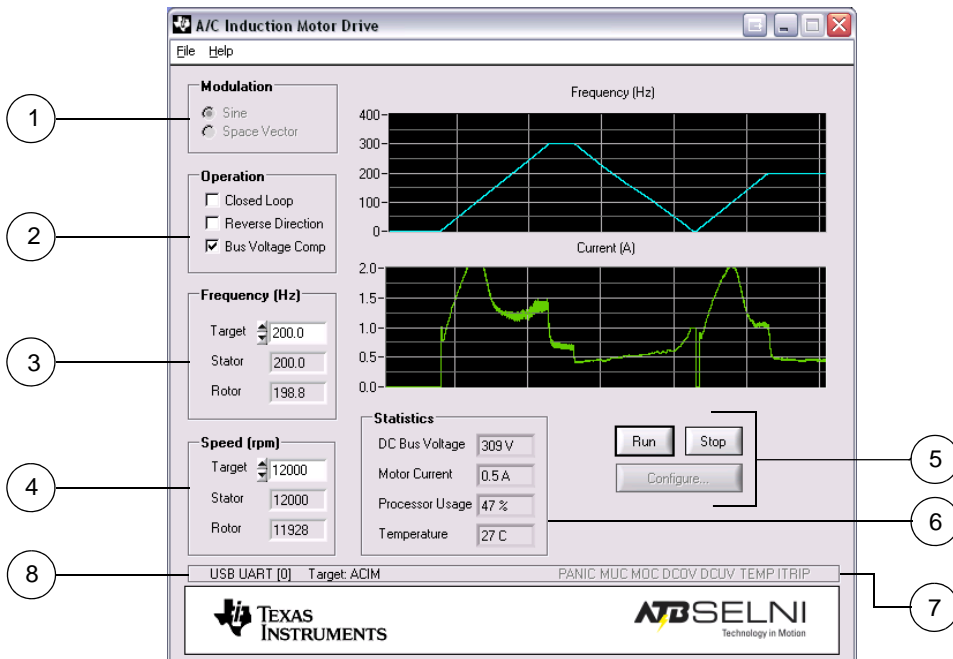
A/C Induction Motor Drive

File Help

Modulation
Sine
Space Vector

Operation
Closed Loop
Reverse Direction
Bus Voltage Comp

Frequency (Hz)
Target 200.0
Stator 200.0
Rotor 198.8

Speed (rpm)
Target 12000
Stator 12000
Rotor 11928

Frequency (Hz)
400
300
200
100
0

Current (A)
2.0
1.5
1.0
0.5
0.0

Statistics
DC Bus Voltage 309 V
Motor Current 0.5 A
Processor Usage 47 %
Temperature 27 C

Run
Stop
Configure...

USB UART [0] Target: ACIM
PANIC MUC MOC DCOV DCUV TEMP ITRIP

TEXAS INSTRUMENTS

ATBSELNI
Technology in Motion

1
2
3
4
5
6
7
8